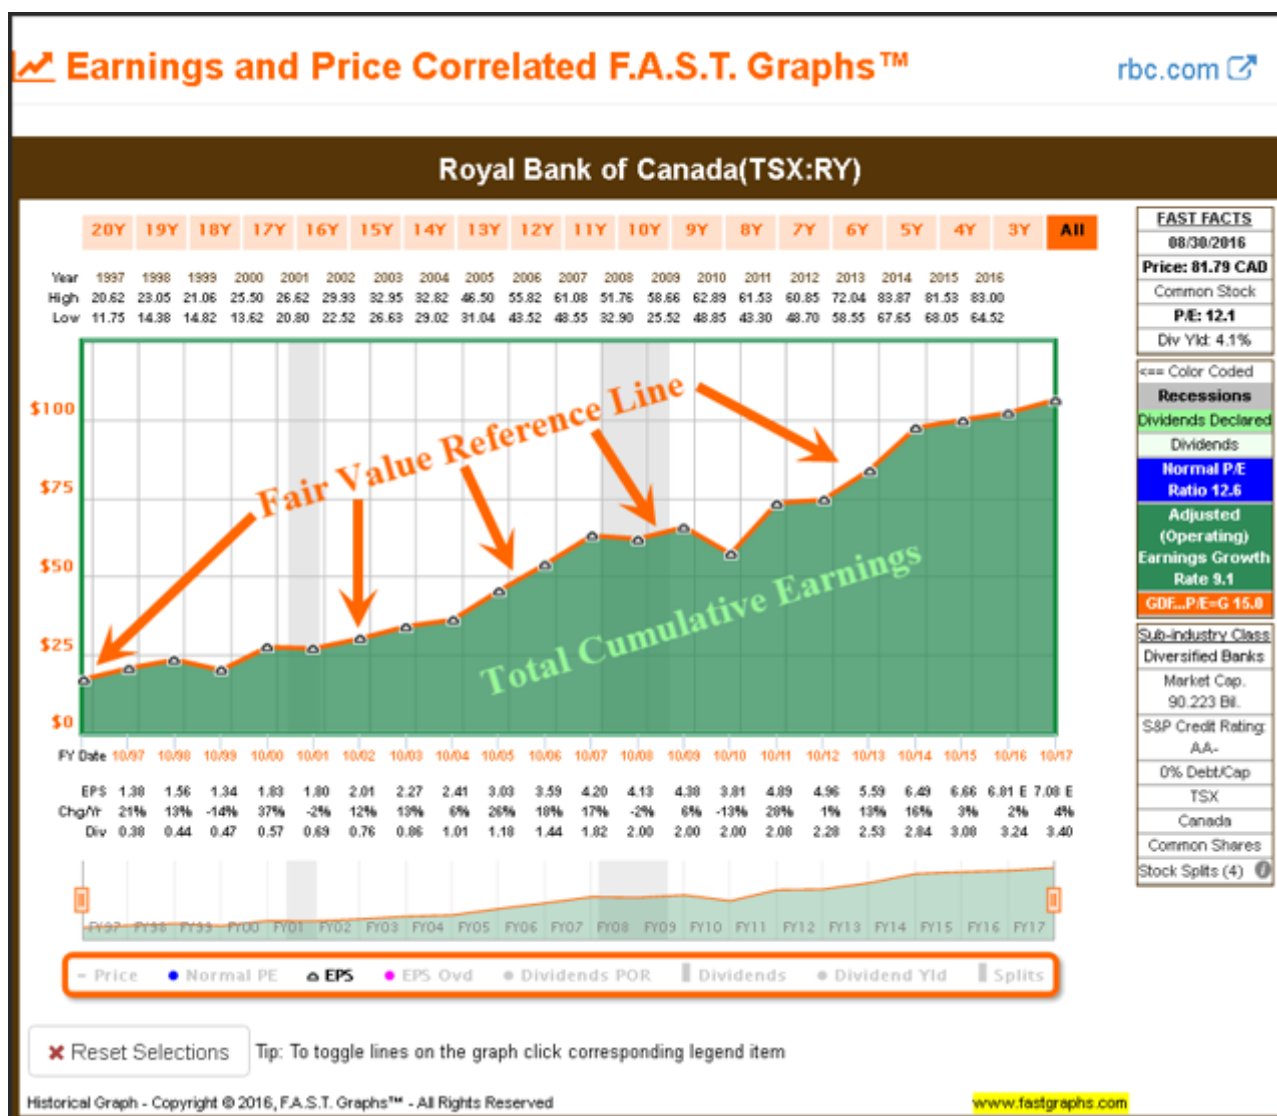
Earnings and Price Correlated F.A.S.T. Graphs™

rbc.com

Royal Bank of Canada(TSX:RY)

20Y 19Y 18Y 17Y 16Y 15Y 14Y 13Y 12Y 11Y 10Y 9Y 8Y 7Y 6Y 5Y 4Y 3Y All

| Year | 1997 | 1998 | 1999 | 2000 | 2001 | 2002 | 2003 | 2004 | 2005 | 2006 | 2007 | 2008 | 2009 | 2010 | 2011 | 2012 | 2013 | 2014 | 2015 | 2016 |
|---|---|---|---|---|---|---|---|---|---|---|---|---|---|---|---|---|---|---|---|---|
| High | 20.62 | 23.05 | 21.06 | 25.50 | 26.62 | 29.93 | 32.95 | 32.82 | 46.50 | 55.82 | 61.08 | 51.76 | 58.66 | 62.89 | 61.53 | 60.85 | 72.04 | 83.87 | 81.53 | 83.00 |
| Low | 11.75 | 14.38 | 14.82 | 13.62 | 20.80 | 22.52 | 26.63 | 29.02 | 31.04 | 43.52 | 48.55 | 32.90 | 25.52 | 48.85 | 43.30 | 48.70 | 58.55 | 67.65 | 68.05 | 64.52 |

$100
$75
$50
$25
$0

Fair Value Reference Line

Total Cumulative Earnings

FY Date 10/97 10/98 10/99 10/00 10/01 10/02 10/03 10/04 10/05 10/06 10/07 10/08 10/09 10/10 10/11 10/12 10/13 10/14 10/15 10/16 10/17

| EPS | 1.38 | 1.56 | 1.34 | 1.83 | 1.80 | 2.01 | 2.27 | 2.41 | 3.03 | 3.59 | 4.20 | 4.13 | 4.38 | 3.81 | 4.89 | 4.96 | 5.59 | 6.49 | 6.66 | 6.81 E | 7.08 E |
|---|---|---|---|---|---|---|---|---|---|---|---|---|---|---|---|---|---|---|---|---|---|
| Chg/Yr | 21% | 13% | -14% | 37% | -2% | 12% | 13% | 6% | 26% | 18% | 17% | -2% | 6% | -13% | 28% | 1% | 13% | 16% | 3% | 2% | 4% |
| Div | 0.38 | 0.44 | 0.47 | 0.57 | 0.69 | 0.76 | 0.86 | 1.01 | 1.18 | 1.44 | 1.82 | 2.00 | 2.00 | 2.00 | 2.08 | 2.28 | 2.53 | 2.84 | 3.08 | 3.24 | 3.40 |

FY97 FY98 FY99 FY00 FY01 FY02 FY03 FY04 FY05 FY06 FY07 FY08 FY09 FY10 FY11 FY12 FY13 FY14 FY15 FY16 FY17

Price  Normal PE  EPS  EPS Ovd  Dividends POR  Dividends  Dividend Yld  Splits

Reset Selections  Tip: To toggle lines on the graph click corresponding legend item

Historical Graph - Copyright © 2016, F.A.S.T. Graphs™ - All Rights Reserved

www.fastgraphs.com

FAST FACTS
08/30/2016
Price: 81.79 CAD
Common Stock
P/E: 12.1
Div Yld: 4.1%
<== Color Coded
Recessions
Dividends Declared
Dividends
Normal P/E Ratio 12.6
Adjusted (Operating) Earnings Growth Rate 9.1
GDF...P/E=G 15.0
Sub-industry Class
Diversified Banks
Market Cap.
90.223 Bil.
S&P Credit Rating:
AA-
0% Debt/Cap
TSX
Canada
Common Shares
Stock Splits (4)